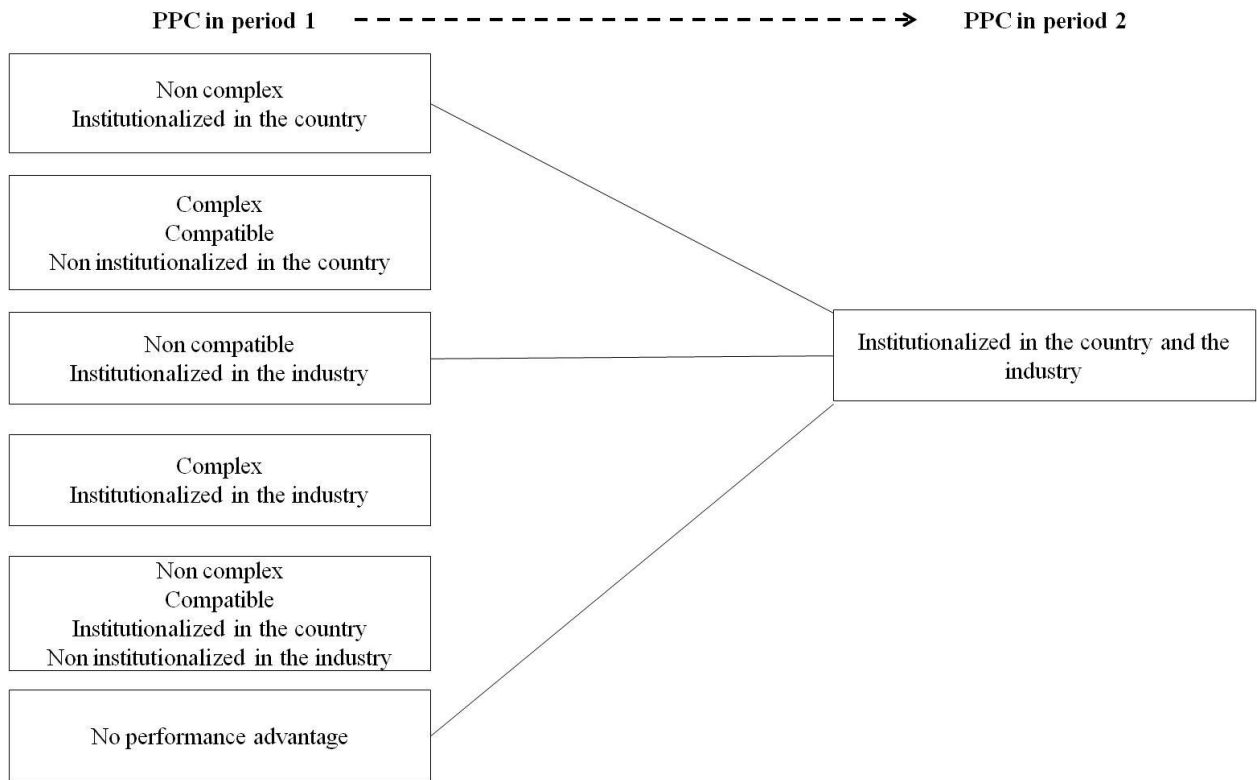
PPC in period 1 PPC in period 2

Non complex
Institutionalized in the country

Complex
Compatible
Non institutionalized in the country

Non compatible
Institutionalized in the industry

Complex
Institutionalized in the industry

Non complex
Compatible
Institutionalized in the country
Non institutionalized in the industry

No performance advantage

Institutionalized in the country and the industry